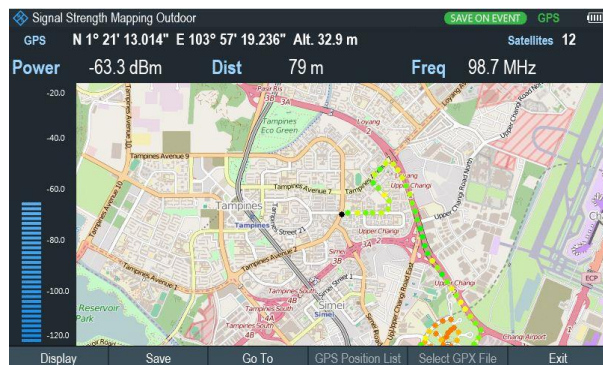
Signal Strength Mapping Outdoor
SAVE ON EVENT GPS
GPS N 1° 21' 13.014" E 103° 57' 19.236" Alt. 32.9 m
Satellites 12
Power -63.3 dBm Dist 79 m Freq 98.7 MHz
-20.0
-40.0
-60.0
-80.0
-100.0
-120.0
Pasir Ris
Tampines Eco Green
Loyang
Tampines Avenue 9
Tampines Avenue 7
Tampines
Tampines Street 21
Upper Changi
Simei
Tampines Avenue 1
Reservoir Park
Tampines South
Simei
Changi Airport
Display
Save
Go To
GPS Position List
Select GPX File
Exit